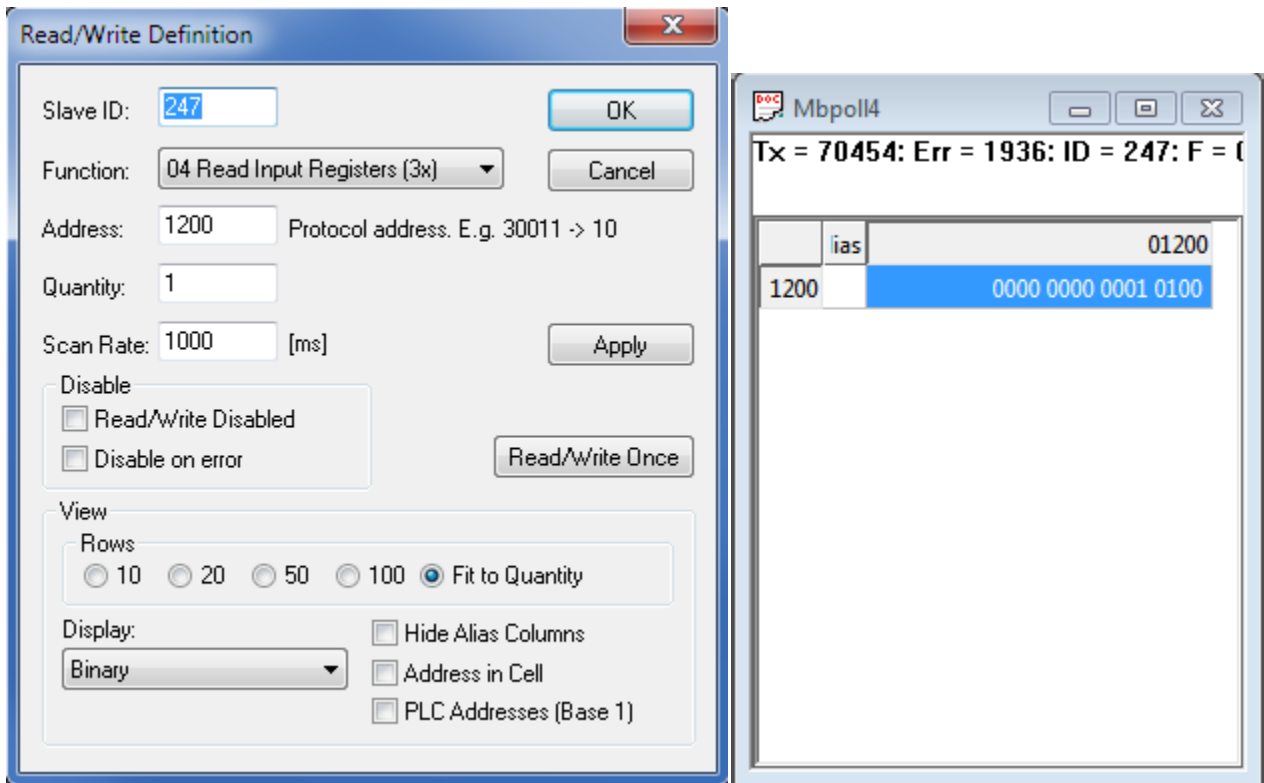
Read/Write Definition

Slave ID: 247

OK

Function: 04 Read Input Registers (3x)

Cancel

Address: 1200 Protocol address. E.g. 30011 -> 10

Quantity: 1

Scan Rate: 1000 [ms]

Apply

Disable

Read/Write Disabled

Disable on error

Read/Write Once

View

Rows

10 20 50 100 Fit to Quantity

Display:

Binary

Hide Alias Columns

Address in Cell

PLC Addresses (Base 1)

Mbpoll4

Tx = 70454: Err = 1936: ID = 247: F = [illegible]

| | ias | 01200 |
|---|---|---|
| 1200 | | 0000 0000 0001 0100 |